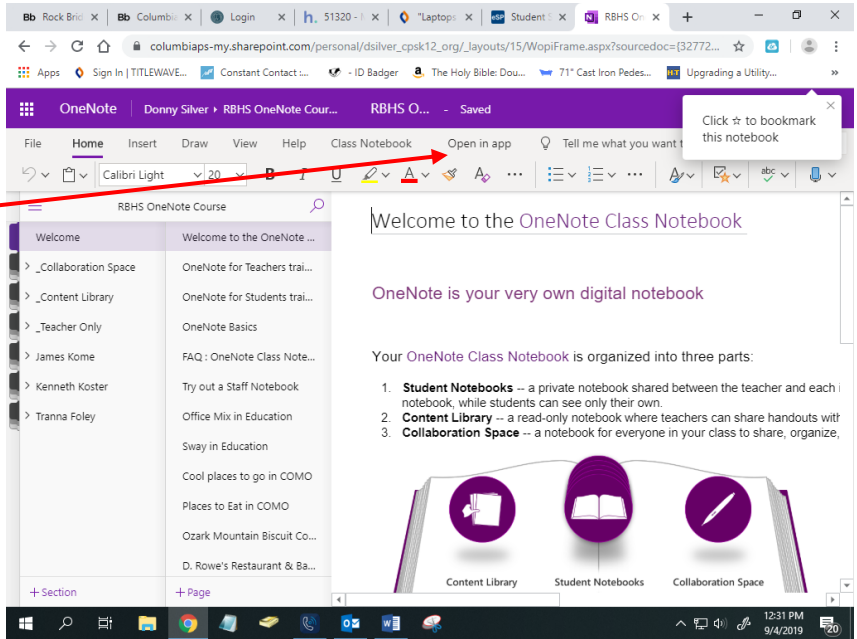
Bb Rock Brid | Bb Columbi | Login | h. 51320 - | "Laptops | Student S | RBHS On | +

columbiaps-my.sharepoint.com/personal/dsilver_cpsk12_org/_layouts/15/WopiFrame.aspx?sourcedoc={32772...

Apps | Sign In | TITLEWAVE... | Constant Contact :... | - ID Badger | The Holy Bible: Dou... | 71" Cast Iron Pedes... | Upgrading a Utility... | »

OneNote | Donny Silver › RBHS OneNote Cours... | RBHS O... - Saved

Click ☆ to bookmark this notebook

File | Home | Insert | Draw | View | Help | Class Notebook | Open in app | Tell me what you want t

Calibri Light | 20 | B | I | U | A

RBHS OneNote Course

Welcome
> _Collaboration Space
> _Content Library
> _Teacher Only
> James Kome
> Kenneth Koster
> Tranna Foley

Welcome to the OneNote ...
OneNote for Teachers trai...
OneNote for Students trai...
OneNote Basics
FAQ : OneNote Class Note...
Try out a Staff Notebook
Office Mix in Education
Sway in Education
Cool places to go in COMO
Places to Eat in COMO
Ozark Mountain Biscuit Co...
D. Rowe's Restaurant & Ba...

+ Section | + Page

Welcome to the OneNote Class Notebook

OneNote is your very own digital notebook

Your OneNote Class Notebook is organized into three parts:

1. Student Notebooks -- a private notebook shared between the teacher and each i notebook, while students can see only their own.
2. Content Library -- a read-only notebook where teachers can share handouts with
3. Collaboration Space -- a notebook for everyone in your class to share, organize,

Content Library | Student Notebooks | Collaboration Space

12:31 PM
9/4/2019
20